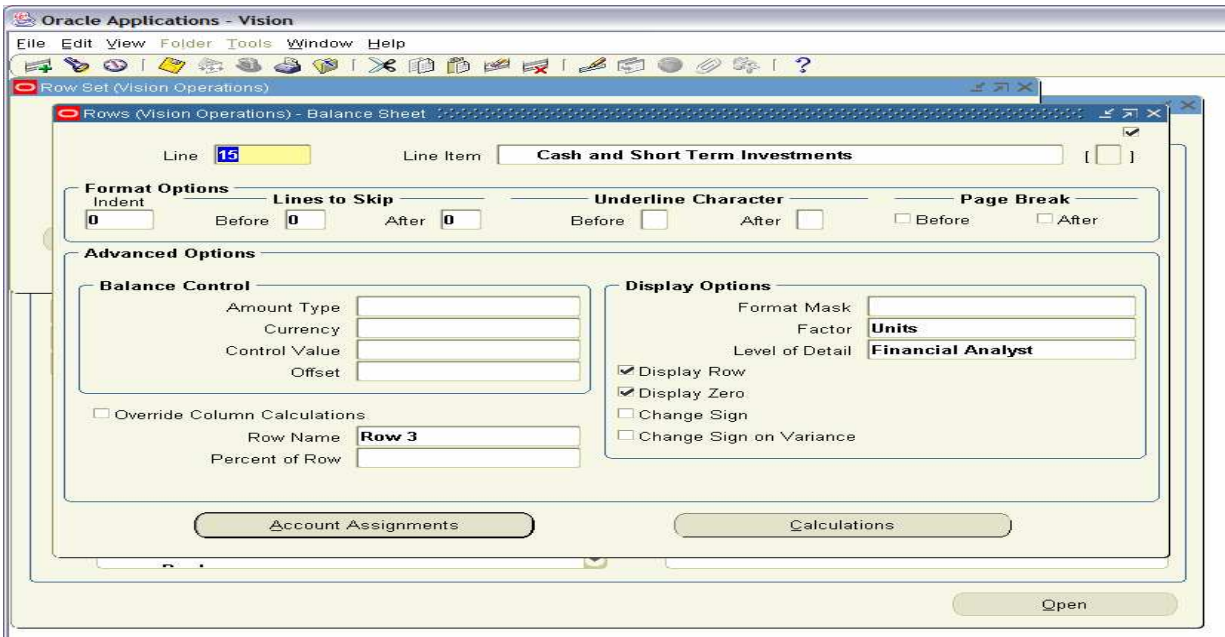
Oracle Applications - Vision

File Edit View Folder Tools Window Help

Row Set (Vision Operations)

Rows (Vision Operations) - Balance Sheet

Line 15 Line Item Cash and Short Term Investments [ ]

Format Options
Indent 0
Lines to Skip
Before 0 After 0
Underline Character
Before After
Page Break
Before After

Advanced Options

Balance Control
Amount Type
Currency
Control Value
Offset

Display Options
Format Mask
Factor Units
Level of Detail Financial Analyst
Display Row
Display Zero
Change Sign
Change Sign on Variance

Override Column Calculations
Row Name Row 3
Percent of Row

Account Assignments

Calculations

Open